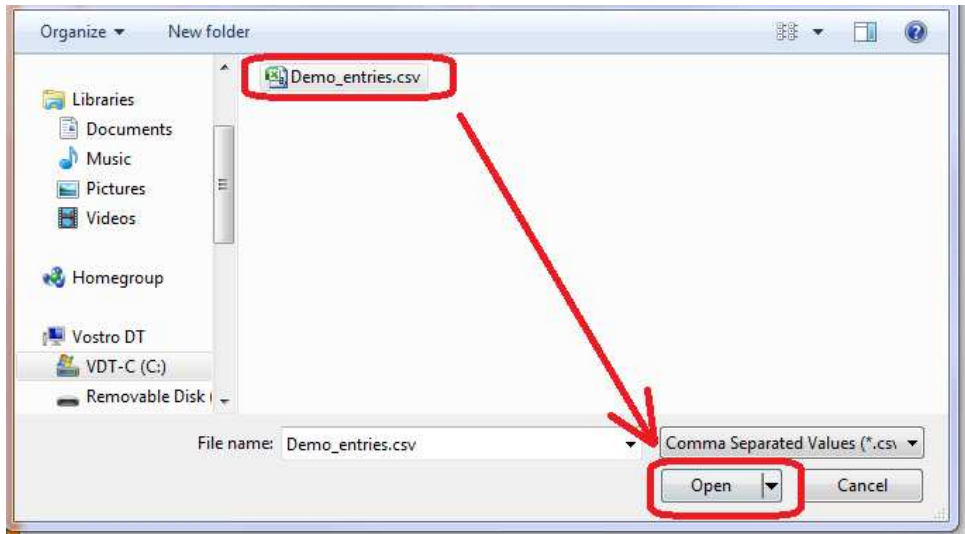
Organize ▾ New folder

Libraries
Documents
Music
Pictures
Videos

Homegroup

Vostro DT
VDT-C (C:)
Removable Disk (

Demo_entries.csv

File name: Demo_entries.csv

Comma Separated Values (*.csv

Open

Cancel